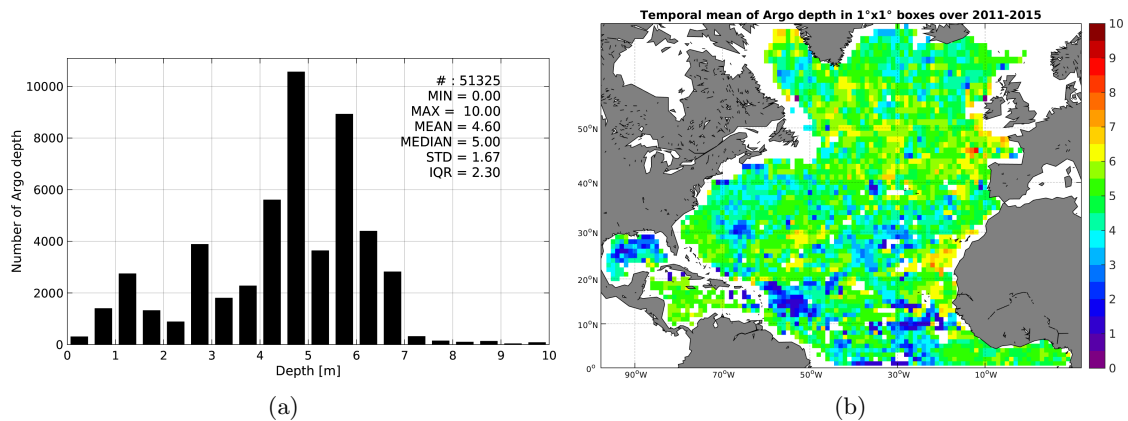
# : 51325
MIN = 0.00
MAX = 10.00
MEAN = 4.60
MEDIAN = 5.00
STD = 1.67
IQR = 2.30

Number of Argo depth

10000
8000
6000
4000
2000
0

0 1 2 3 4 5 6 7 8 9 10

Depth [m]

(a)

Temporal mean of Argo depth in 1°x1° boxes over 2011-2015

50°N
40°N
30°N
20°N
10°N
0°

90°W 70°W 50°W 30°W 10°W

10
9
8
7
6
5
4
3
2
1
0

(b)